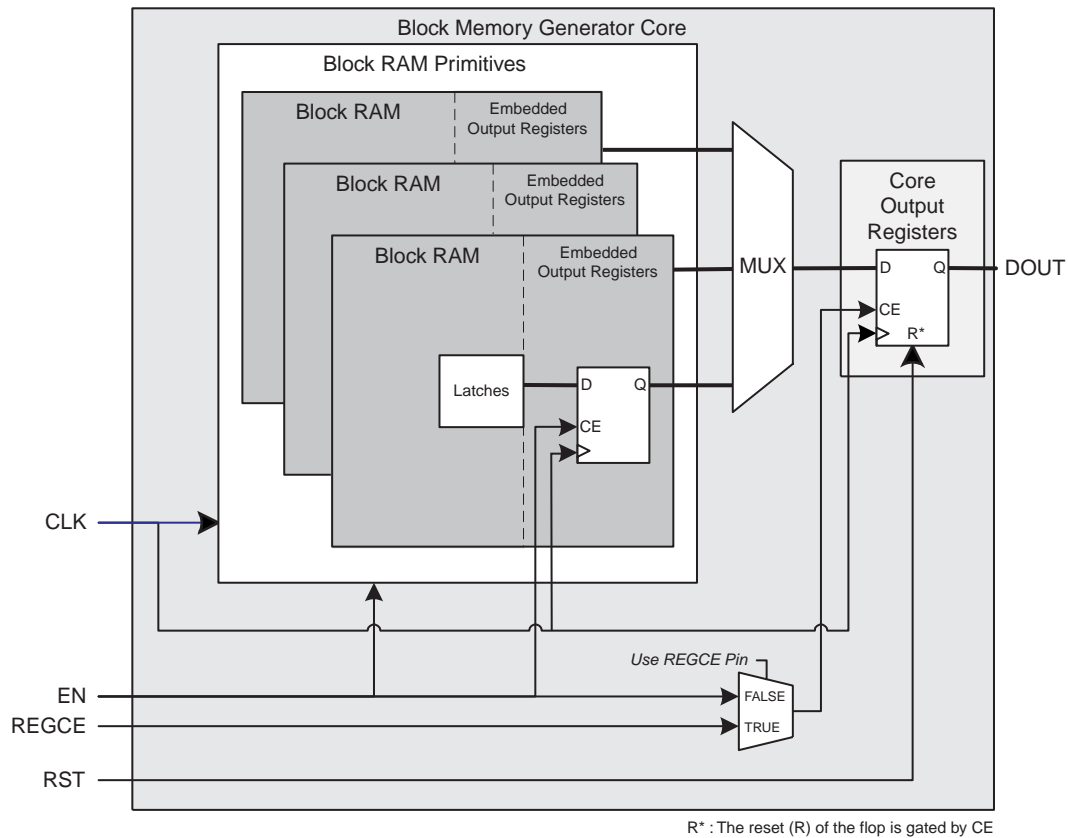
Block Memory Generator Core

Block RAM Primitives

Block RAM

Embedded Output Registers

Block RAM

Embedded Output Registers

Block RAM

Embedded Output Registers

Latches

D

Q

CE

MUX

Core Output Registers

D

Q

CE

R*

DOUT

CLK

Use REGCE Pin

EN

FALSE

REGCE

TRUE

RST

R* : The reset (R) of the flop is gated by CE